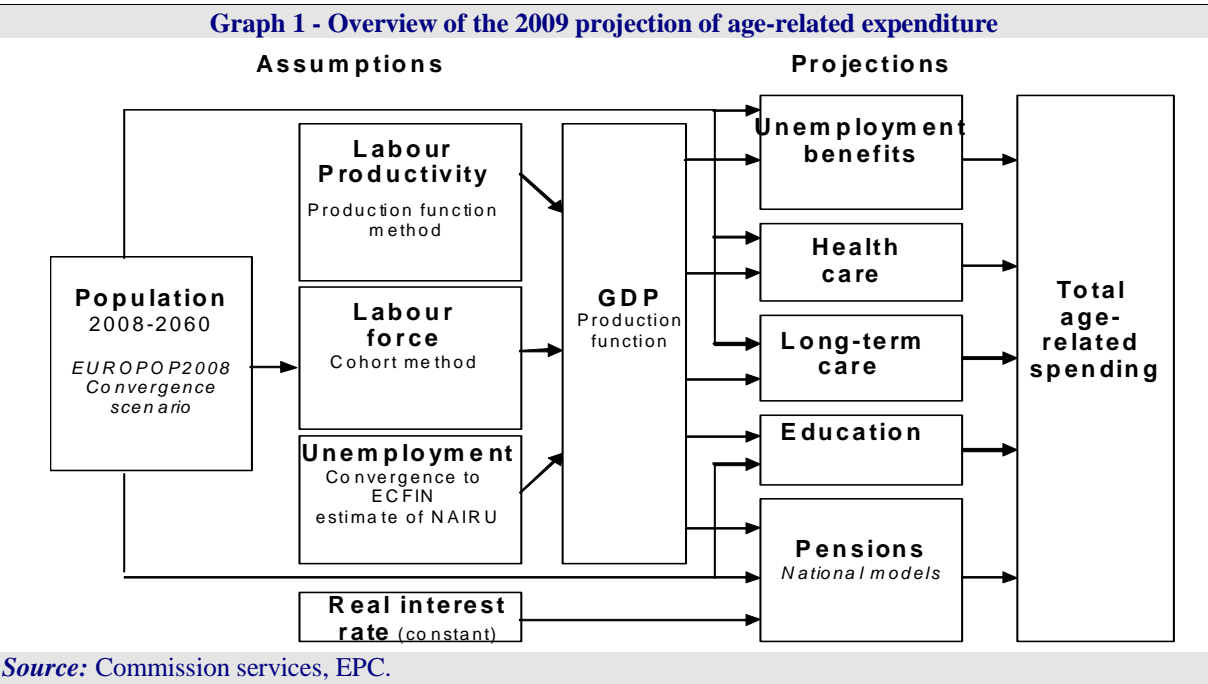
Graph 1 - Overview of the 2009 projection of age-related expenditure

Assumptions

Projections

Population
2008-2060
EUROPOP2008 Convergence scenario

Labour Productivity
Production function method

Labour force
Cohort method

Unemployment
Convergence to ECFIN estimate of NAIRU

Real interest rate (constant)

GDP
Production function

Unemployment benefits

Health care

Long-term care

Education

Pensions
National models

Total age-related spending

Source: Commission services, EPC.